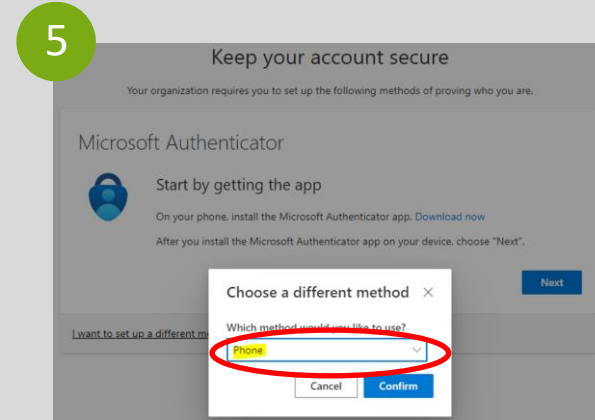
5

Keep your account secure

Your organization requires you to set up the following methods of proving who you are.

Microsoft Authenticator

Start by getting the app

On your phone, install the Microsoft Authenticator app. Download now

After you install the Microsoft Authenticator app on your device, choose "Next".

Next

I want to set up a different me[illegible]

Choose a different method ×

Which method would you like to use?

Phone

Cancel Confirm